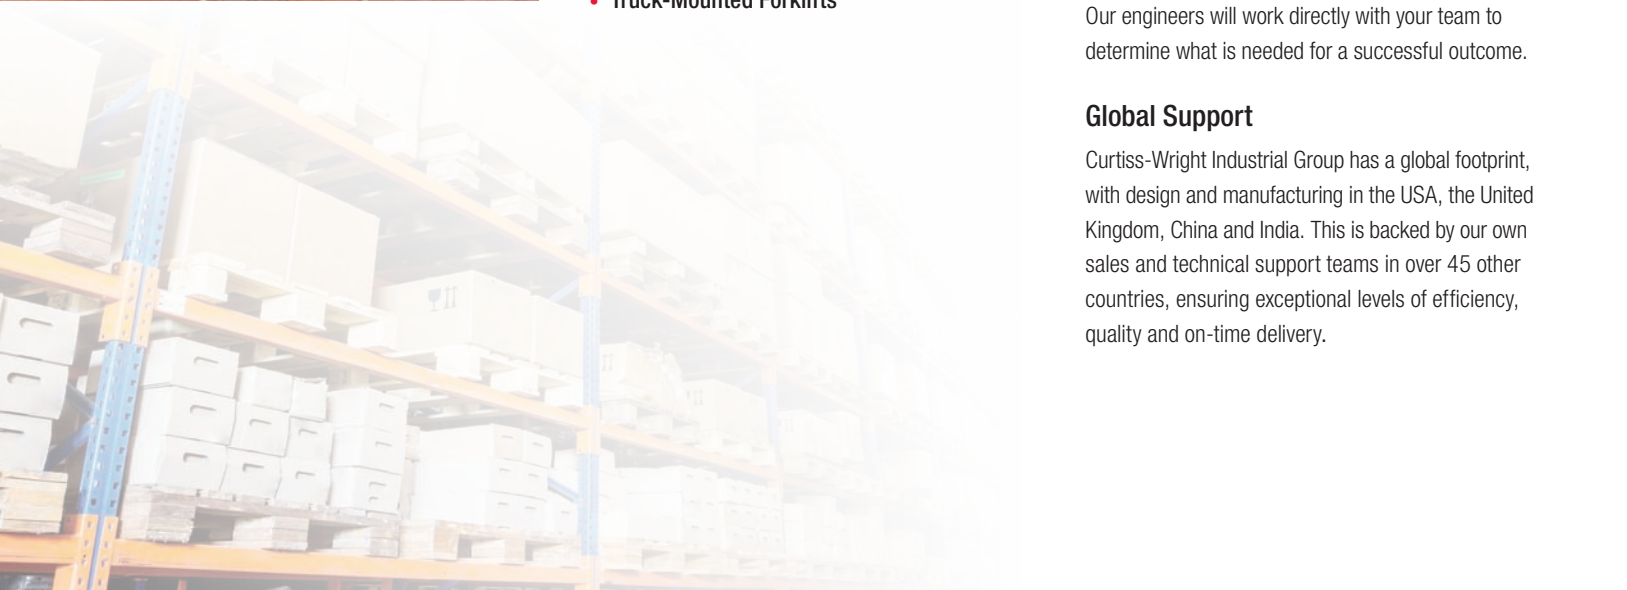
• Truck-Mounted Forklifts

Our engineers will work directly with your team to determine what is needed for a successful outcome.

Global Support

Curtiss-Wright Industrial Group has a global footprint, with design and manufacturing in the USA, the United Kingdom, China and India. This is backed by our own sales and technical support teams in over 45 other countries, ensuring exceptional levels of efficiency, quality and on-time delivery.